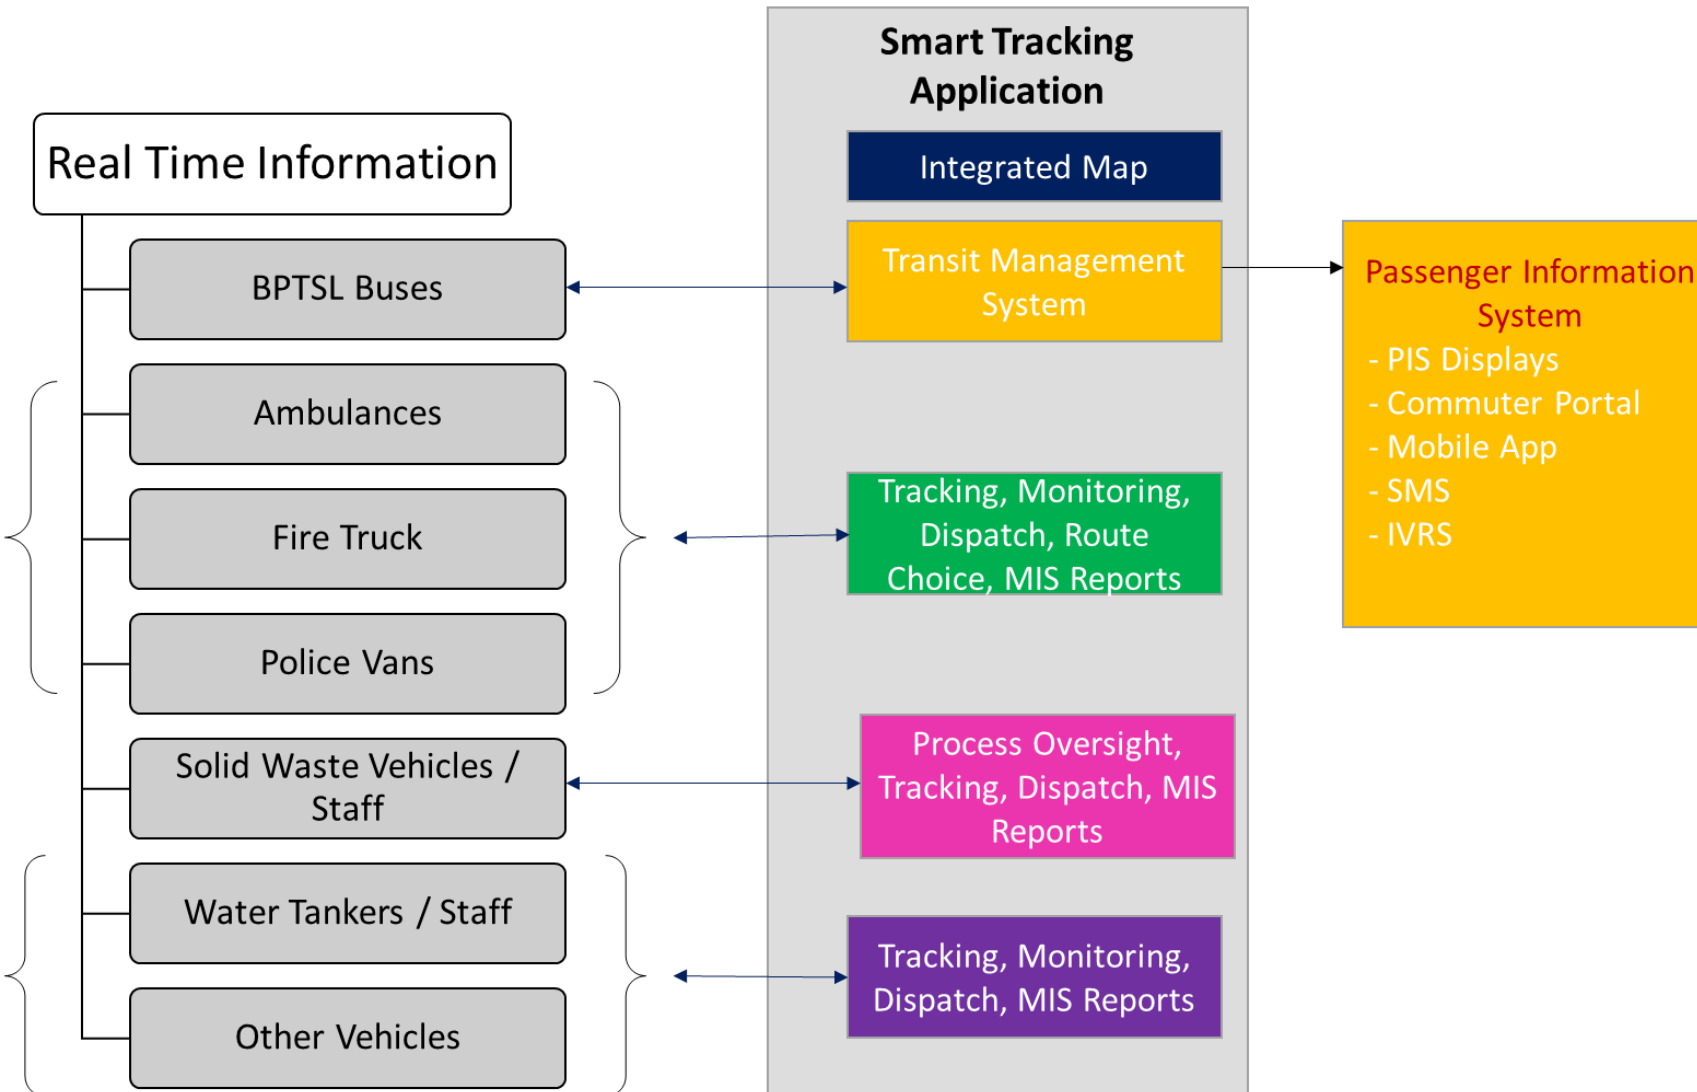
Real Time Information

BPTSL Buses

Ambulances

Fire Truck

Police Vans

Solid Waste Vehicles / Staff

Water Tankers / Staff

Other Vehicles

Smart Tracking Application

Integrated Map

Transit Management System

Tracking, Monitoring, Dispatch, Route Choice, MIS Reports

Process Oversight, Tracking, Dispatch, MIS Reports

Tracking, Monitoring, Dispatch, MIS Reports

Passenger Information System
- PIS Displays
- Commuter Portal
- Mobile App
- SMS
- IVRS